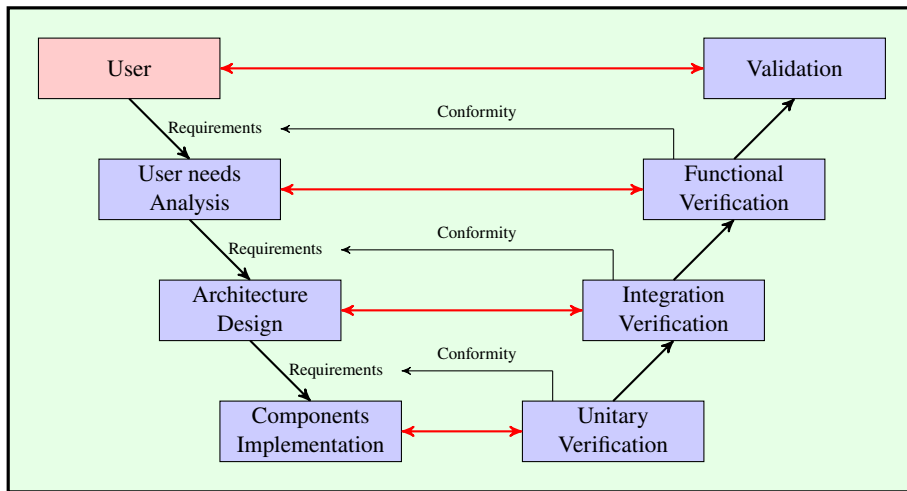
User

Validation

Conformity

Requirements

User needs Analysis

Functional Verification

Conformity

Requirements

Architecture Design

Integration Verification

Conformity

Requirements

Components Implementation

Unitary Verification